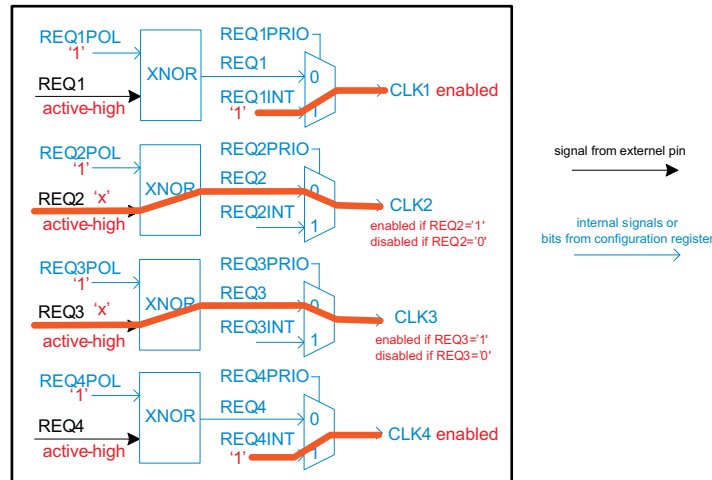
REQ1POL
'1'
REQ1
active-high
XNOR
REQ1PRIO
REQ1
0
REQ1INT
'1'
1
CLK1 enabled

REQ2POL
'1'
REQ2 'x'
active-high
XNOR
REQ2PRIO
REQ2
0
REQ2INT
1
CLK2
enabled if REQ2='1'
disabled if REQ2='0'

REQ3POL
'1'
REQ3 'x'
active-high
XNOR
REQ3PRIO
REQ3
0
REQ3INT
1
CLK3
enabled if REQ3='1'
disabled if REQ3='0'

REQ4POL
'1'
REQ4
active-high
XNOR
REQ4PRIO
REQ4
0
REQ4INT
'1'
1
CLK4 enabled

signal from externel pin

internal signals or
bits from configuration register